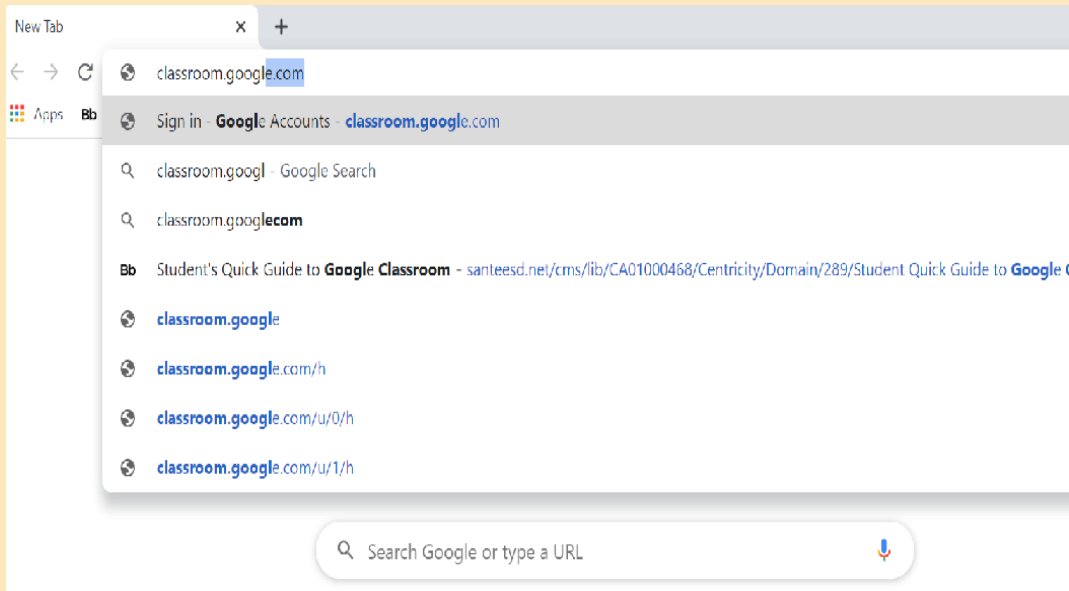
New Tab ×
+

Apps Bb

classroom.google.com

Sign in - Google Accounts - classroom.google.com

classroom.googl - Google Search

classroom.googlecom

Bb Student's Quick Guide to Google Classroom - santeesd.net/cms/lib/CA01000468/Centricity/Domain/289/Student Quick Guide to Google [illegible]

classroom.google

classroom.google.com/h

classroom.google.com/u/0/h

classroom.google.com/u/1/h

Search Google or type a URL